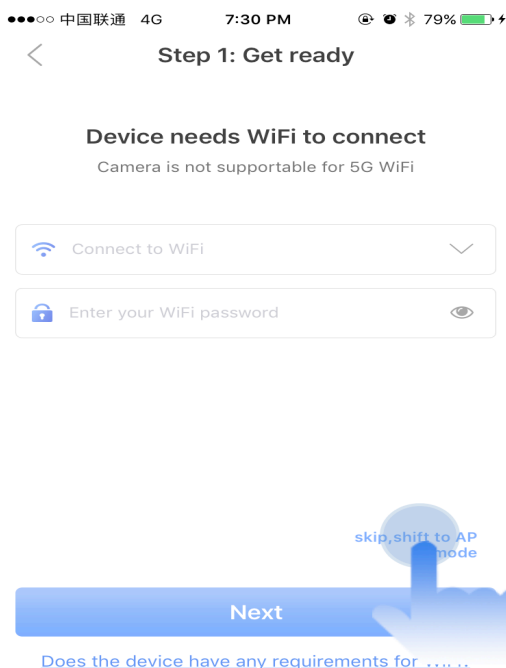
●●●○○ 中国联通 4G 7:30 PM 79%

Step 1: Get ready

Device needs WiFi to connect

Camera is not supportable for 5G WiFi

Connect to WiFi

Enter your WiFi password

skip,shift to AP mode

Next

Does the device have any requirements for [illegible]